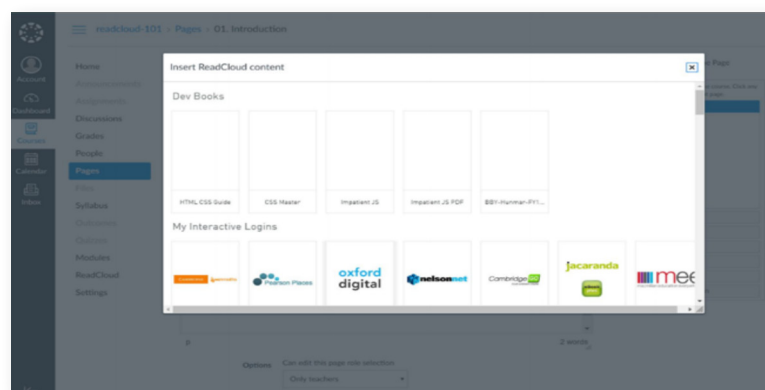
readcloud-101 > Pages > 01. Introduction

Account
Dashboard
Courses
Calendar
Inbox

Home
Announcements
Assignments
Discussions
Grades
People
Pages
Files
Syllabus
Outcomes
Quizzes
Modules
ReadCloud
Settings

Insert ReadCloud content

Dev Books

HTML CSS Guide
CSS Master
Impatient JS
Impatient JS PDF
BBY-Hanmer-FY1...

My Interactive Logins

Pearson Places
oxford digital
nelsonnet
Cambridge
jacaranda
mee

0
2 words

Options
Can edit this page only selection
Only teachers